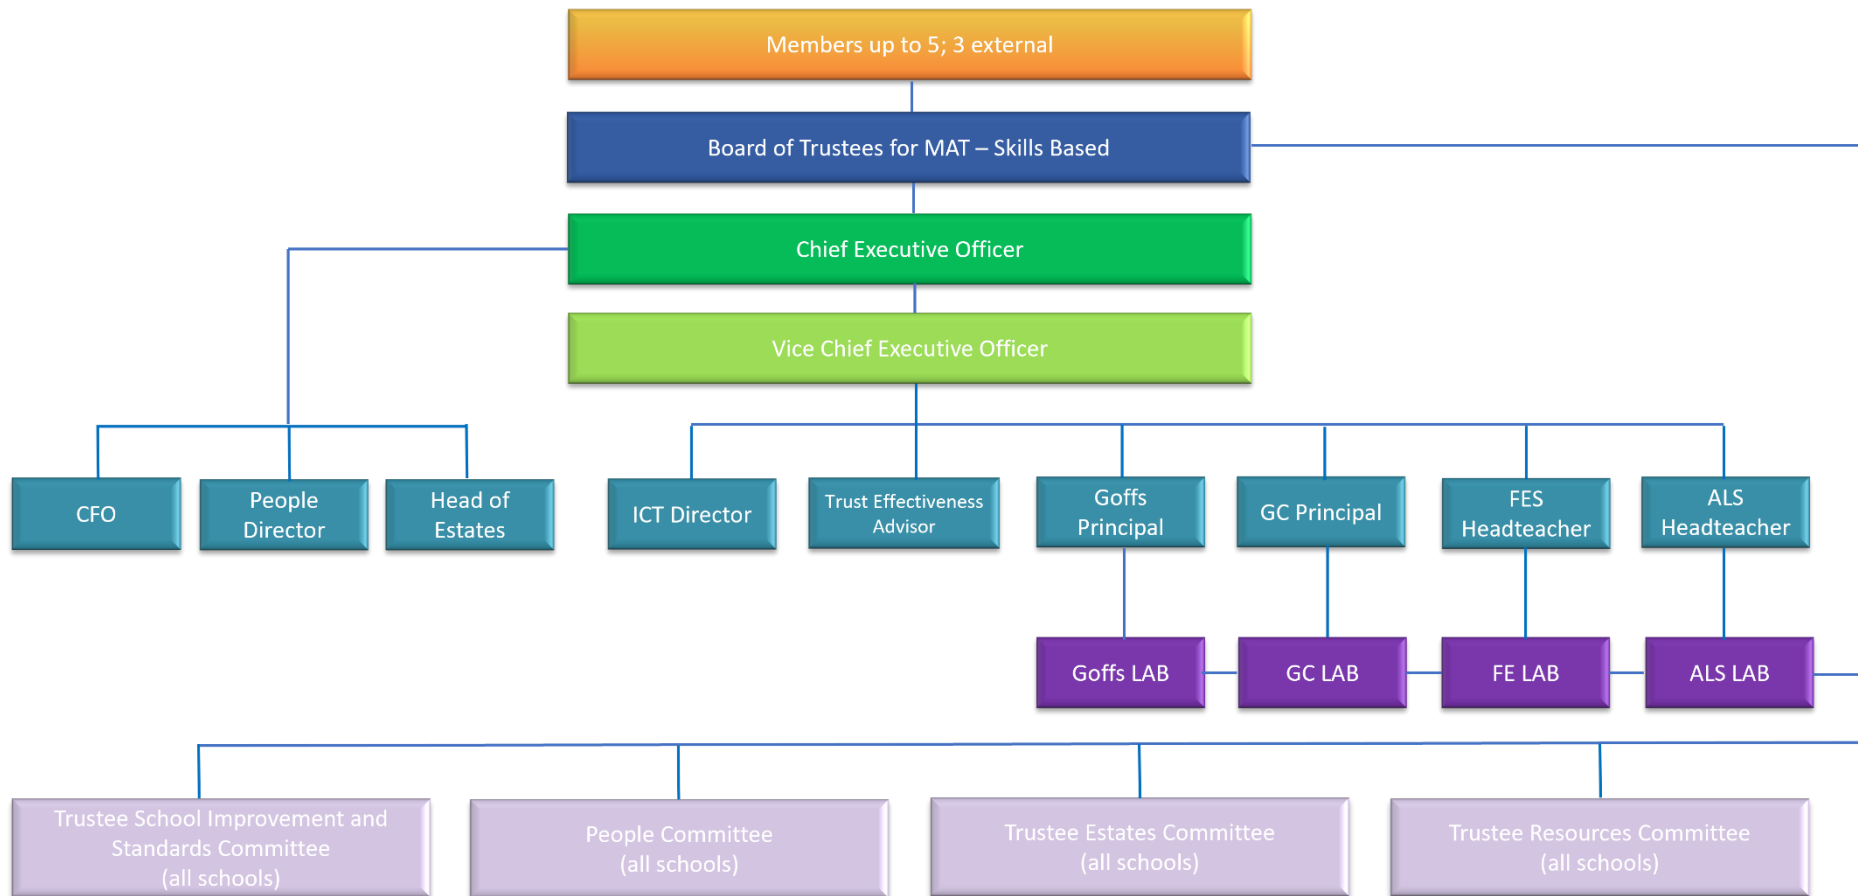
Members up to 5; 3 external

Board of Trustees for MAT – Skills Based

Chief Executive Officer

Vice Chief Executive Officer

CFO

People Director

Head of Estates

ICT Director

Trust Effectiveness Advisor

Goffs Principal

GC Principal

FES Headteacher

ALS Headteacher

Goffs LAB

GC LAB

FE LAB

ALS LAB

Trustee School Improvement and Standards Committee (all schools)

People Committee (all schools)

Trustee Estates Committee (all schools)

Trustee Resources Committee (all schools)